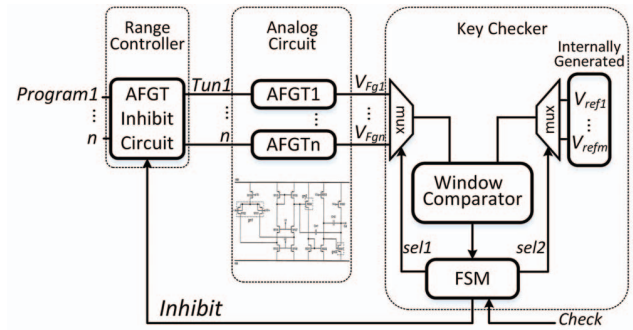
Range Controller

Analog Circuit

Key Checker

Internally Generated

Program1
⋮
n

Tun1
⋮
n

AFGT Inhibit Circuit

AFGT1
⋮
AFGTn

$V_{Fg1}$
⋮
$V_{Fgn}$

mux

mux

$V_{ref1}$
⋮
$V_{refm}$

Window Comparator

sel1

sel2

FSM

Inhibit

Check